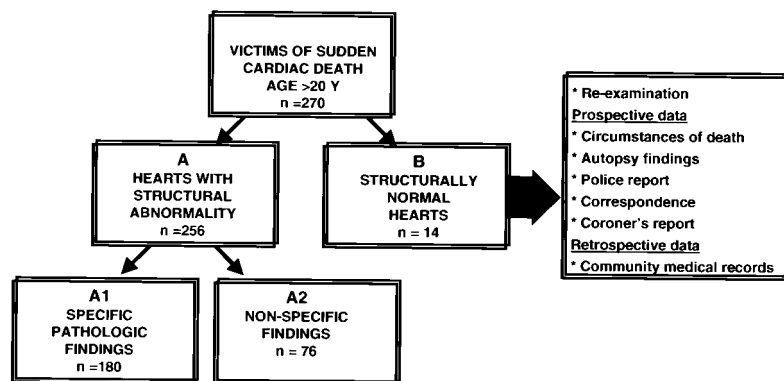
VICTIMS OF SUDDEN CARDIAC DEATH AGE >20 Y
n =270

A
HEARTS WITH STRUCTURAL ABNORMALITY
n =256

B
STRUCTURALLY NORMAL HEARTS
n = 14

* Re-examination
Prospective data
* Circumstances of death
* Autopsy findings
* Police report
* Correspondence
* Coroner's report
Retrospective data
* Community medical records

A1
SPECIFIC PATHOLOGIC FINDINGS
n =180

A2
NON-SPECIFIC FINDINGS
n = 76